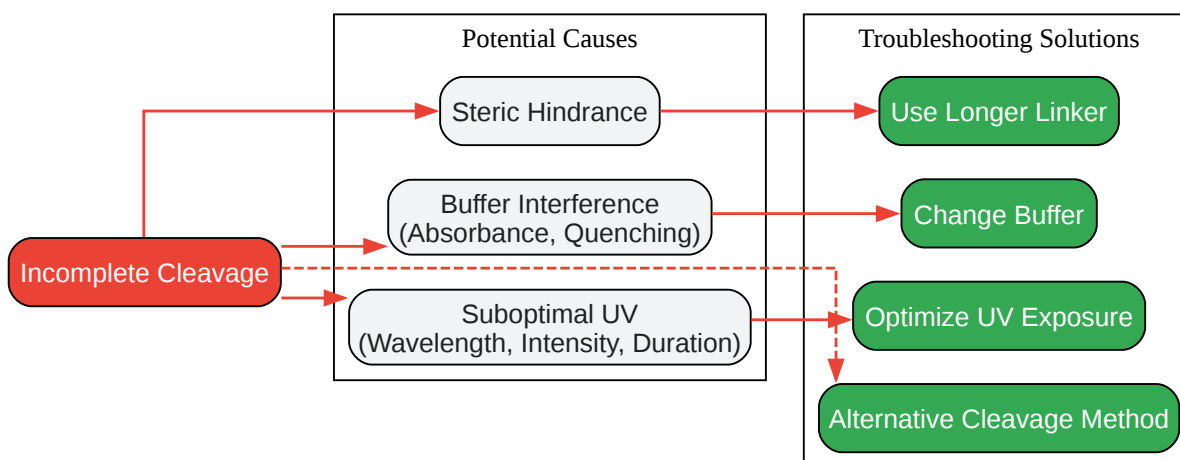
Potential Causes

Troubleshooting Solutions

Steric Hindrance

Use Longer Linker

Buffer Interference
(Absorbance, Quenching)

Change Buffer

Incomplete Cleavage

Suboptimal UV
(Wavelength, Intensity, Duration)

Optimize UV Exposure

Alternative Cleavage Method